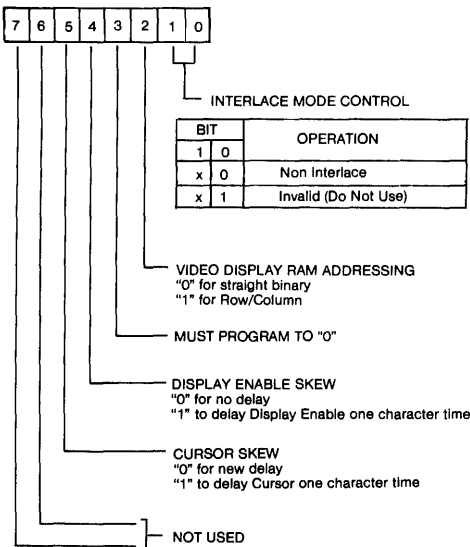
| 7 | 6 | 5 | 4 | 3 | 2 | 1 | 0 |
|---|---|---|---|---|---|---|---|

INTERLACE MODE CONTROL

| BIT | | OPERATION |
|---|---|---|
| 1 | 0 | |
| x | 0 | Non Interlace |
| x | 1 | Invalid (Do Not Use) |

VIDEO DISPLAY RAM ADDRESSING
"0" for straight binary
"1" for Row/Column

MUST PROGRAM TO "0"

DISPLAY ENABLE SKEW
"0" for no delay
"1" to delay Display Enable one character time

CURSOR SKEW
"0" for new delay
"1" to delay Cursor one character time

NOT USED